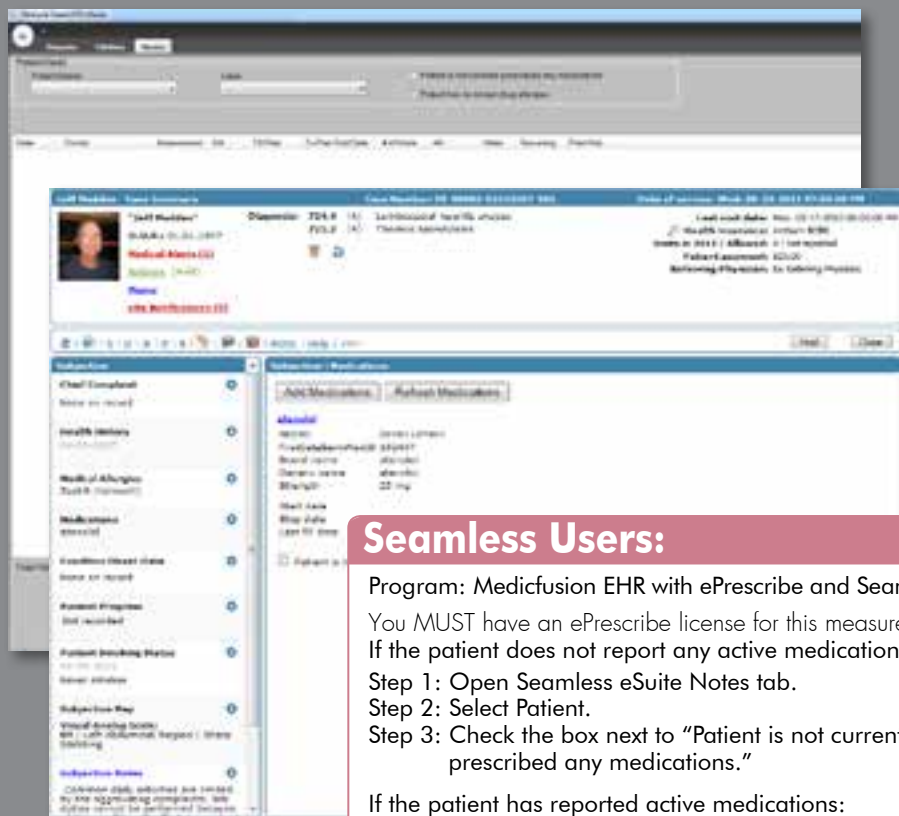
Seamless Users:

Program: Medicfusion EHR with ePrescribe and Sea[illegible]

You MUST have an ePrescribe license for this measur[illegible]

If the patient does not report any active medication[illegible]

Step 1: Open Seamless eSuite Notes tab.

Step 2: Select Patient.

Step 3: Check the box next to "Patient is not curren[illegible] prescribed any medications."

If the patient has reported active medications:

Add Medications

Refresh Medications